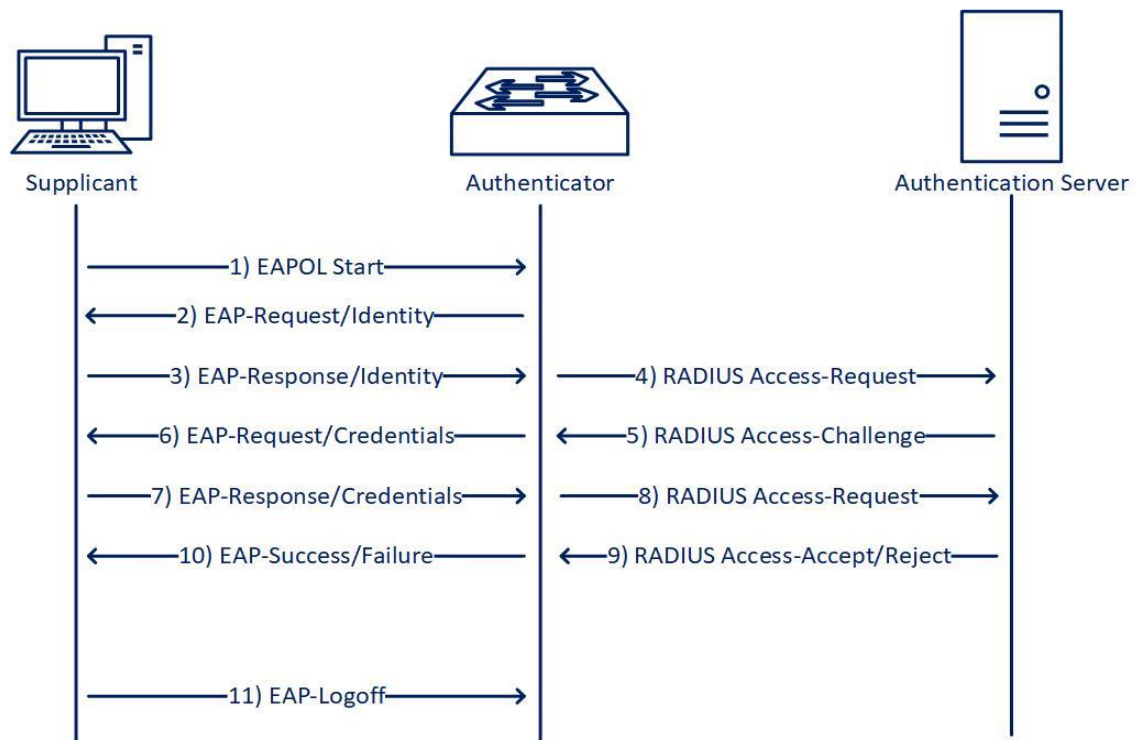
Supplicant

Authenticator

Authentication Server

1) EAPOL Start

2) EAP-Request/Identity

3) EAP-Response/Identity

4) RADIUS Access-Request

6) EAP-Request/Credentials

5) RADIUS Access-Challenge

7) EAP-Response/Credentials

8) RADIUS Access-Request

10) EAP-Success/Failure

9) RADIUS Access-Accept/Reject

11) EAP-Logoff